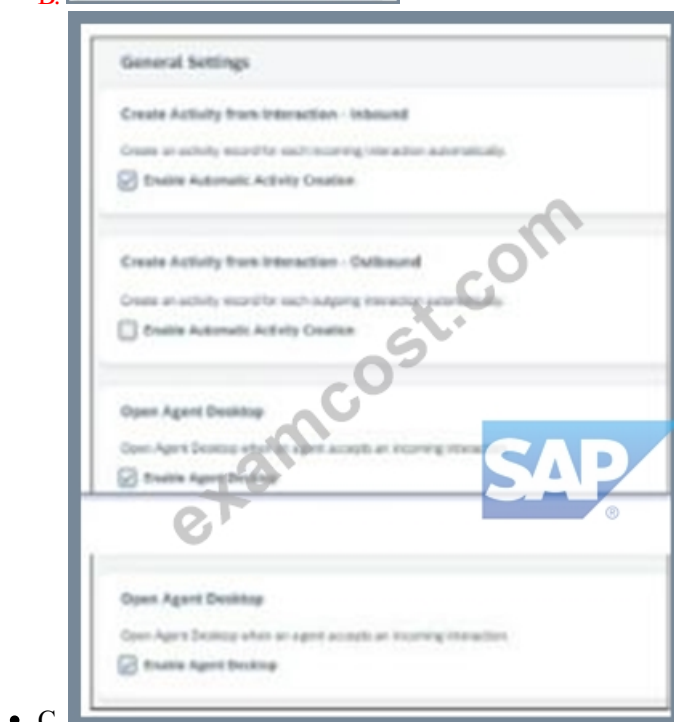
B.

General Settings

Create Activity from Interaction - Inbound

Create an activity record for each incoming interaction automatically.

Enable Automatic Activity Creation

Create Activity from Interaction - Outbound

Create an activity record for each outgoing interaction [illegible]

Enable Automatic Activity Creation

Open Agent Desktop

Open Agent Desktop when an agent accepts an incoming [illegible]

Enable Agent Desktop

SAP®

examcost.com

Open Agent Desktop

Open Agent Desktop when an agent accepts an incoming interaction.

Enable Agent Desktop

• C.